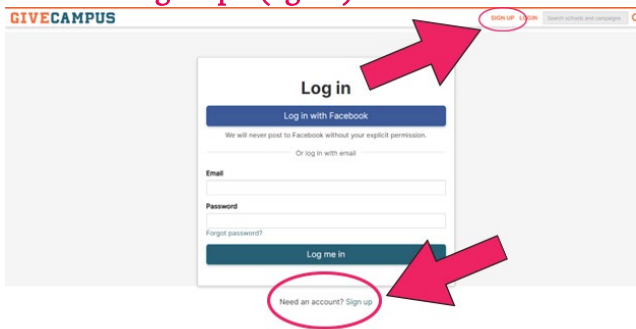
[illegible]

GIVECAMPUS

SIGN UP LOGIN Search schools and campaigns

Log in

Log in with Facebook

We will never post to Facebook without your explicit permission.

Or log in with email

Email

Password

Forgot password?

Log me in

Need an account? Sign up